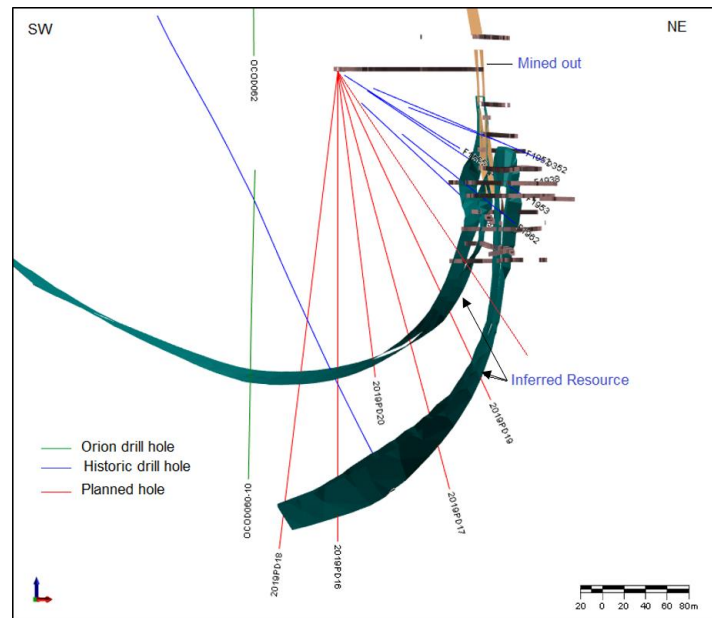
SW

NE

Mined out

OCD0062

F1952

F1938

F1953

Inferred Resource

2019PD20

2019PD19

2019PD17

2019PD18

2019PD16

OCD0060-10

Orion drill hole

Historic drill hole

Planned hole

20 0 20 40 60 80m